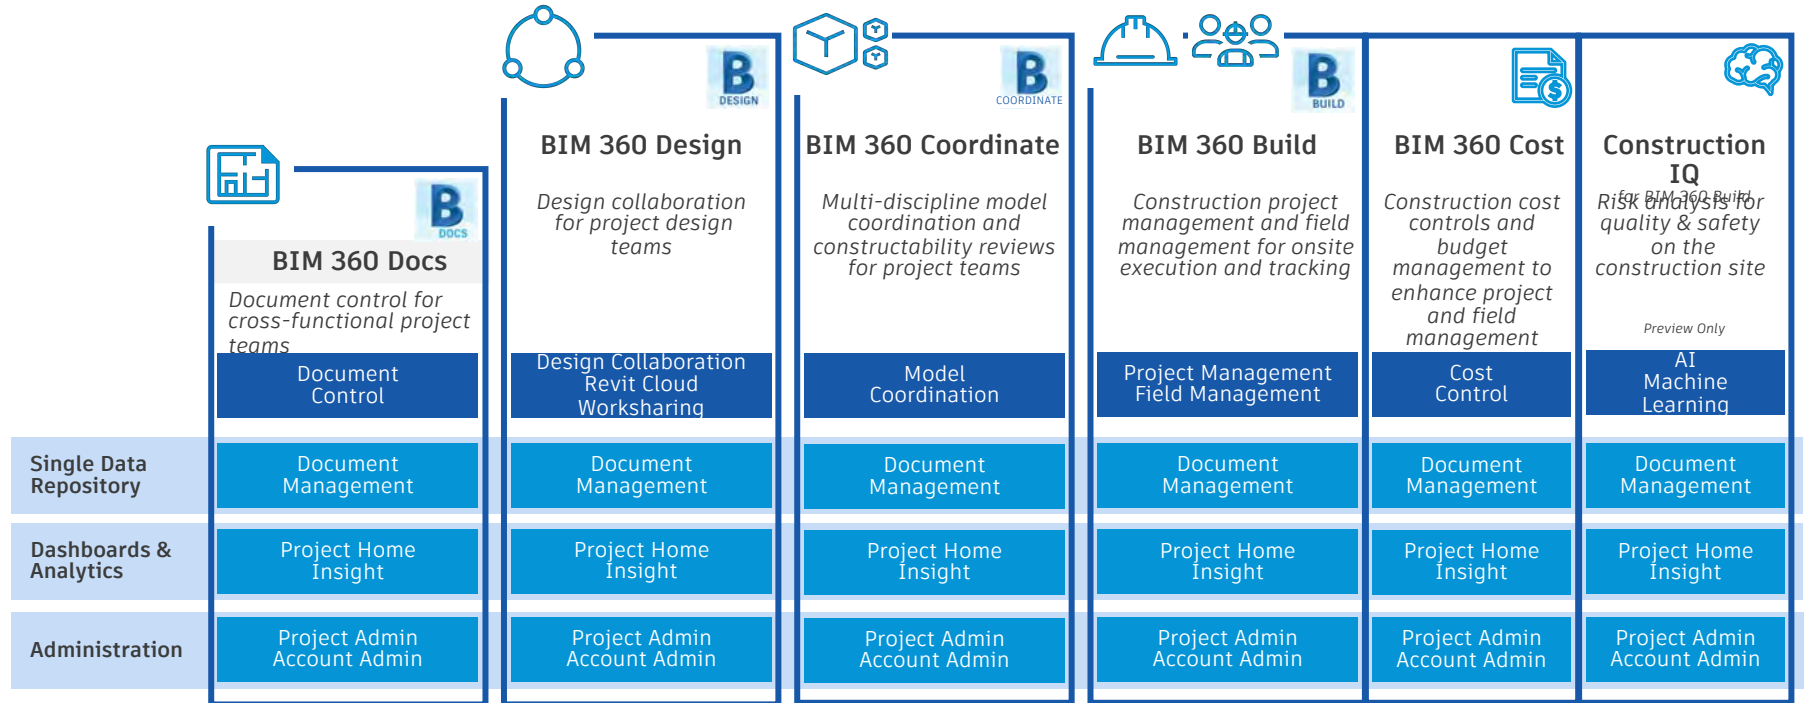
B DOCS

BIM 360 Docs

Document control for cross-functional project teams

Document Control

B DESIGN

BIM 360 Design

Design collaboration for project design teams

Design Collaboration Revit Cloud Worksharing

B COORDINATE

BIM 360 Coordinate

Multi-discipline model coordination and constructability reviews for project teams

Model Coordination

B BUILD

BIM 360 Build

Construction project management and field management for onsite execution and tracking

Project Management Field Management

BIM 360 Cost

Construction cost controls and budget management to enhance project and field management

Cost Control

Construction IQ

for BIM 360 Build

Risk analysis for quality & safety on the construction site

Preview Only

AI Machine Learning

Single Data Repository

Document Management | Document Management | Document Management | Document Management | Document Management | Document Management

Dashboards & Analytics

Project Home Insight | Project Home Insight | Project Home Insight | Project Home Insight | Project Home Insight | Project Home Insight

Administration

Project Admin Account Admin | Project Admin Account Admin | Project Admin Account Admin | Project Admin Account Admin | Project Admin Account Admin | Project Admin Account Admin